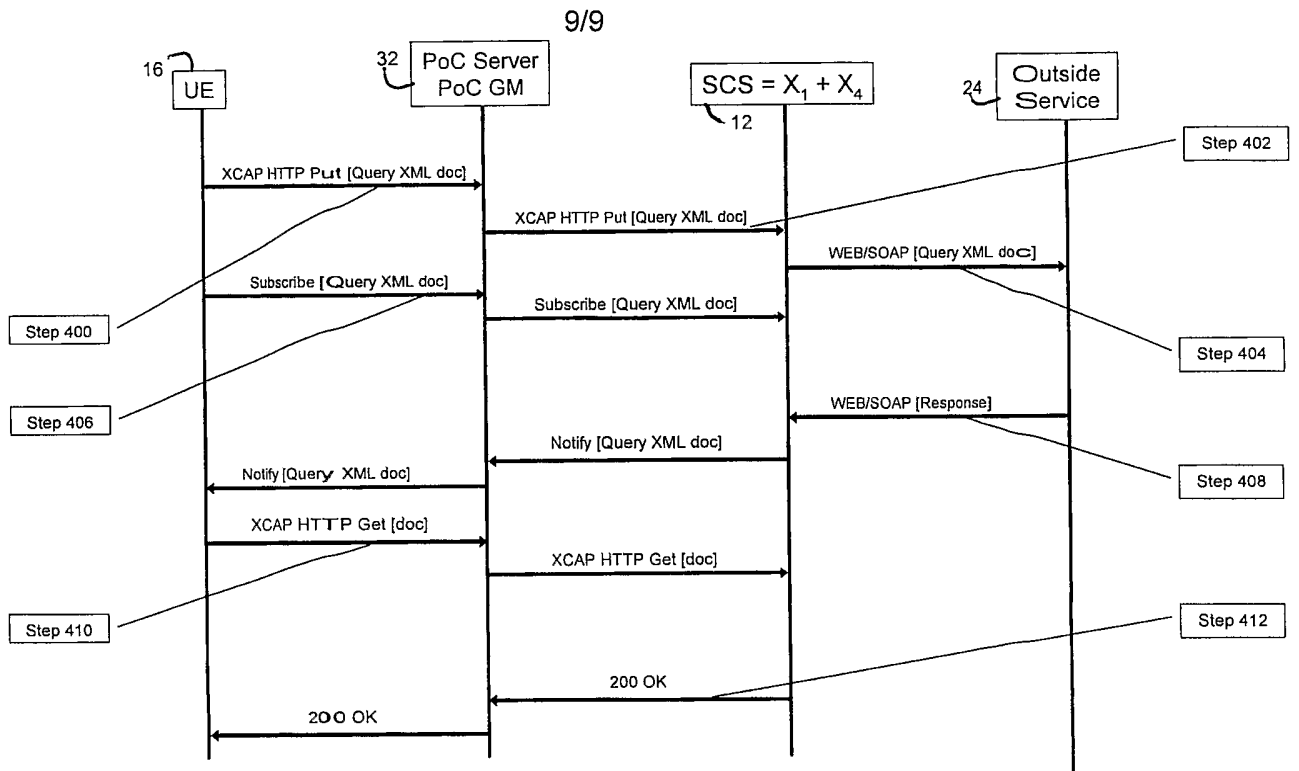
9/9

16
UE

32
PoC Server
PoC GM

SCS = $X_1 + X_4$
12

24
Outside Service

Step 402

XCAP HTTP Put [Query XML doc]

XCAP HTTP Put [Query XML doc]

WEB/SOAP [Query XML doc]

Subscribe [Query XML doc]

Subscribe [Query XML doc]

Step 400

Step 404

Step 406

WEB/SOAP [Response]

Notify [Query XML doc]

Notify [Query XML doc]

Step 408

XCAP HTTP Get [doc]

XCAP HTTP Get [doc]

Step 410

Step 412

200 OK

200 OK